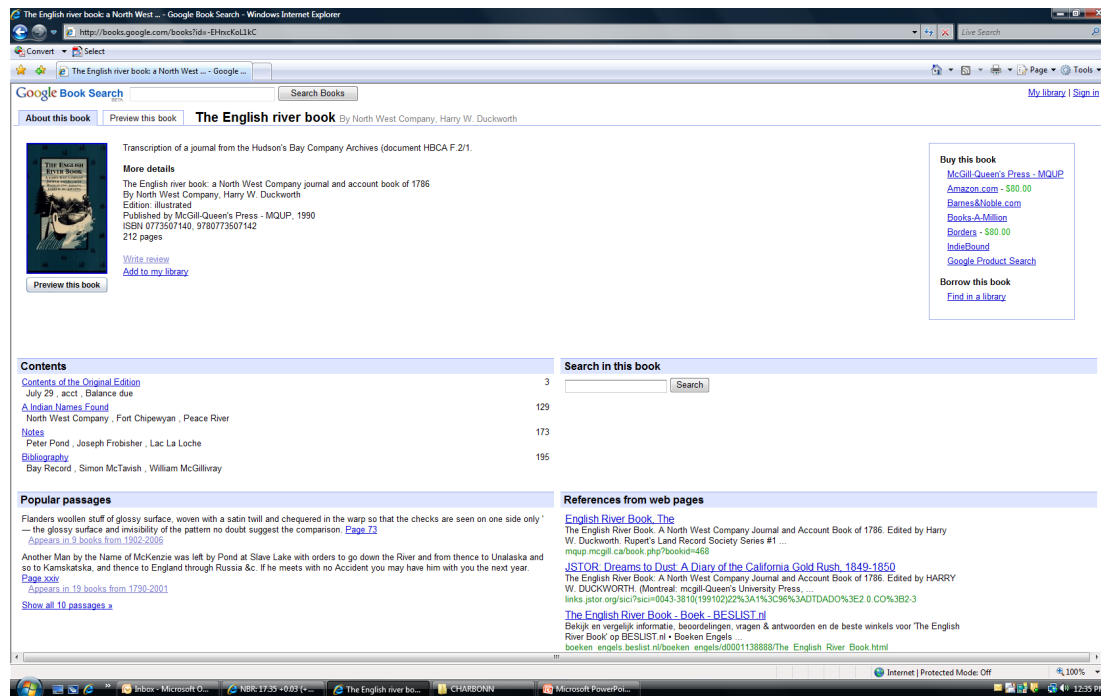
The English river book: a North West ... - Google Book Search - Windows Internet Explorer

http://books.google.com/books?id=-EHxcKoL1kC

Live Search

Convert ▾ Select

The English river book: a North West ... - Google ...

Page ▾ Tools ▾

Google Book Search BETA

Search Books

My library | Sign in

About this book | Preview this book

The English river book By North West Company, Harry W. Duckworth

THE ENGLISH RIVER BOOK

Preview this book

Transcription of a journal from the Hudson's Bay Company Archives (document HBCA F.2/1.

More details

The English river book: a North West Company journal and account book of 1786
By North West Company, Harry W. Duckworth
Edition: illustrated
Published by McGill-Queen's Press - MQUP, 1990
ISBN 0773507140, 9780773507142
212 pages

Write review
Add to my library

Buy this book
McGill-Queen's Press - MQUP
Amazon.com - $80.00
Barnes&Noble.com
Books-A-Million
Borders - $80.00
IndieBound
Google Product Search

Borrow this book
Find in a library

Contents

| | |
|---|---|
| Contents of the Original Edition<br>July 29 , acct , Balance due | 3 |
| A Indian Names Found<br>North West Company , Fort Chipewyan , Peace River | 129 |
| Notes<br>Peter Pond , Joseph Frobisher , Lac La Loche | 173 |
| Bibliography<br>Bay Record , Simon McTavish , William McGillivray | 195 |

Search in this book

Search

Popular passages

Flanders woollen stuff of glossy surface, woven with a satin twill and chequered in the warp so that the checks are seen on one side only ' — the glossy surface and invisibility of the pattern no doubt suggest the comparison. Page 73
Appears in 9 books from 1902-2006

Another Man by the Name of McKenzie was left by Pond at Slave Lake with orders to go down the River and from thence to Unalaska and so to Kamskatska, and thence to England through Russia &c. If he meets with no Accident you may have him with you the next year. Page xxiv
Appears in 19 books from 1790-2001

Show all 10 passages »

References from web pages

English River Book, The
The English River Book. A North West Company Journal and Account Book of 1786. Edited by Harry W. Duckworth. Rupert's Land Record Society Series #1 ...
mqup.mcgill.ca/book.php?bookid=468

JSTOR: Dreams to Dust: A Diary of the California Gold Rush, 1849-1850
The English River Book: A North West Company Journal and Account Book of 1786. Edited by HARRY W. DUCKWORTH. (Montreal: mcgill-Queen's University Press, ...
links.jstor.org/sici?sici=0043-3810(199102)22%3A1%3C96%3ADTDADO%3E2.0.CO%3B2-3

The English River Book - Boek - BESLIST.nl
Bekijk en vergelijk informatie, beoordelingen, vragen & antwoorden en de beste winkels voor 'The English River Book' op BESLIST.nl • Boeken Engels ...
boeken_engels.beslist.nl/boeken_engels/d0001138888/The_English_River_Book.html

Internet | Protected Mode: Off

100%

Inbox - Microsoft O... | NBR: 17.35 +0.03 (+... | The English river bo... | CHARBONN | Microsoft PowerPoi...

12:35 PM